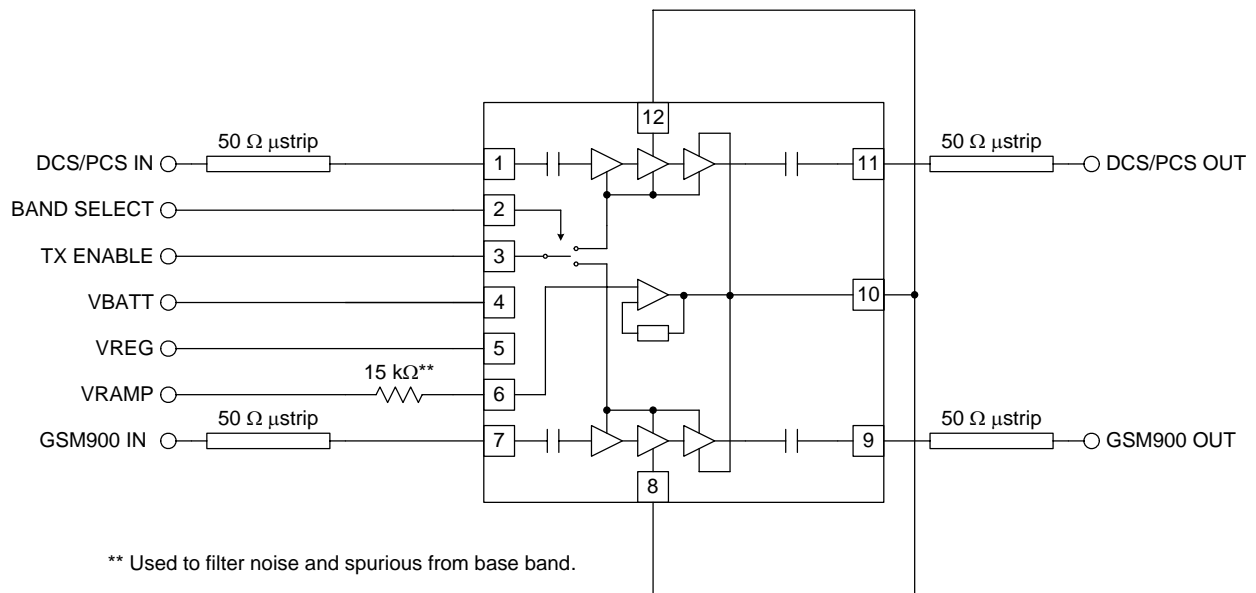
12

50 Ω µstrip

DCS/PCS IN

1

11

50 Ω µstrip

DCS/PCS OUT

BAND SELECT

2

TX ENABLE

3

VBATT

4

10

VREG

5

15 kΩ**

VRAMP

6

50 Ω µstrip

GSM900 IN

7

9

50 Ω µstrip

GSM900 OUT

8

** Used to filter noise and spurious from base band.